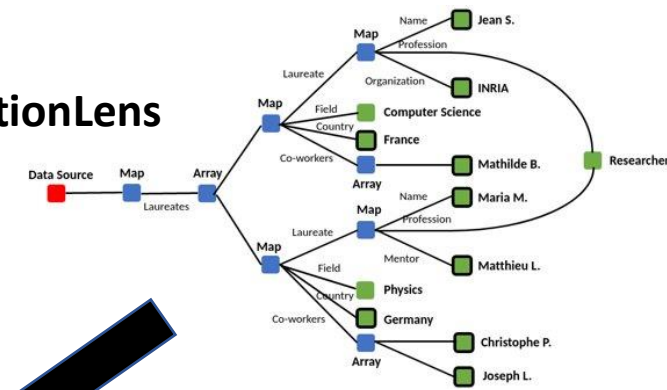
tionLens

Data Source
Map
Laureates
Array
Map
Laureate
Map
Name
Jean S.
Profession
Organization
INRIA
Field
Computer Science
Country
France
Co-workers
Array
Mathilde B.
Researcher
Map
Laureate
Map
Name
Maria M.
Profession
Mentor
Matthieu L.
Field
Physics
Country
Germany
Co-workers
Array
Christophe P.
Joseph L.